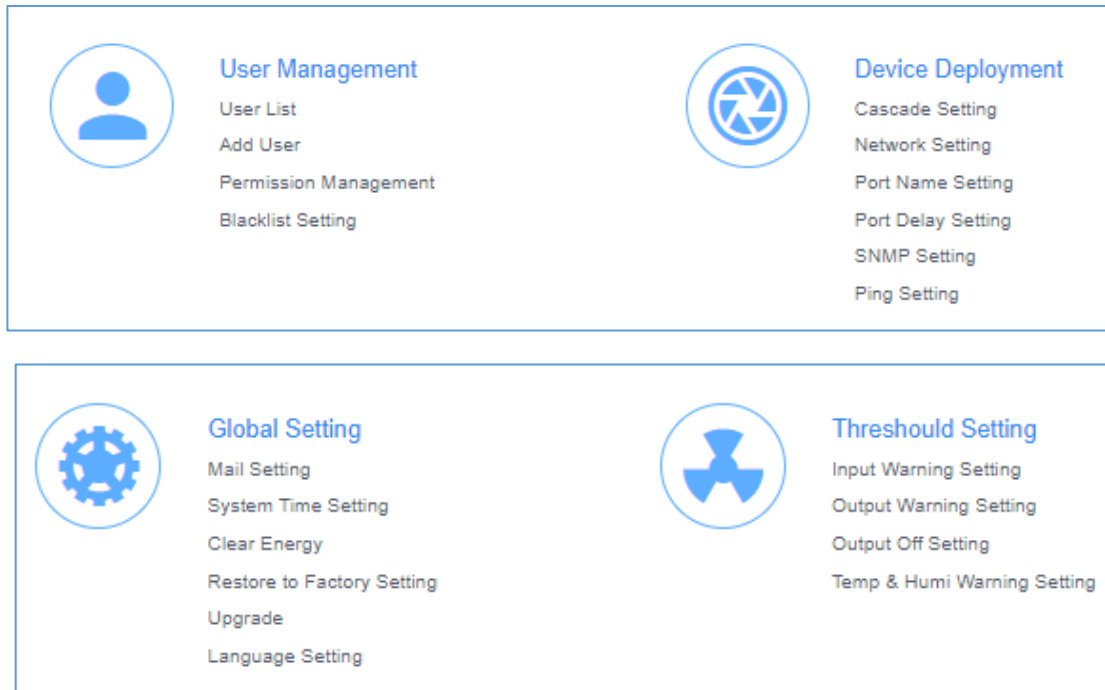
User Management
User List
Add User
Permission Management
Blacklist Setting

Device Deployment
Cascade Setting
Network Setting
Port Name Setting
Port Delay Setting
SNMP Setting
Ping Setting

Global Setting
Mail Setting
System Time Setting
Clear Energy
Restore to Factory Setting
Upgrade
Language Setting

Threshould Setting
Input Warning Setting
Output Warning Setting
Output Off Setting
Temp & Humi Warning Setting